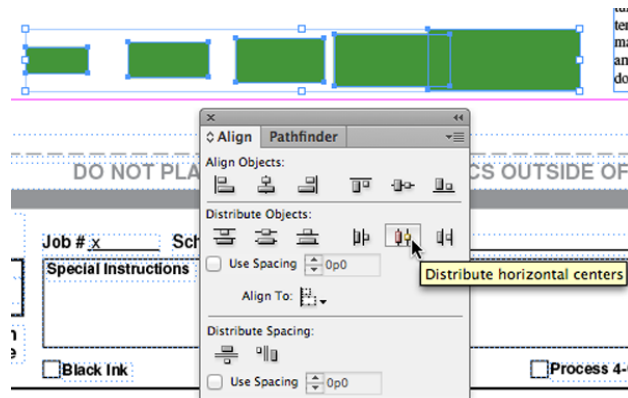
ta
te
te
th
do

Align Pathfinder

Align Objects:

Distribute Objects:

Use Spacing 0p0

Distribute horizontal centers

Align To:

Distribute Spacing:

Use Spacing 0p0

DO NOT PLA

CS OUTSIDE OF

Job # x

Sch

Special Instructions

n
e

Black Ink

Process 4-